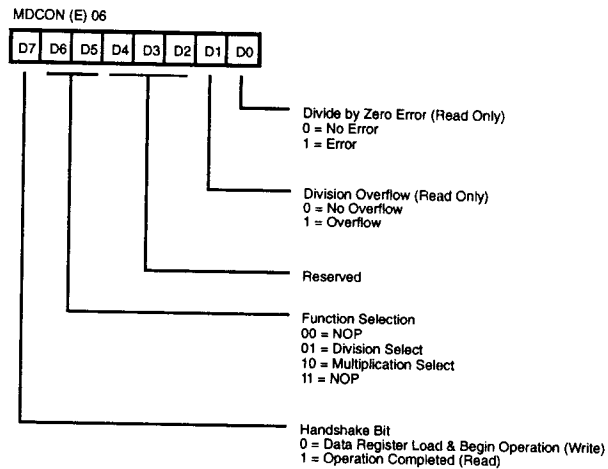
MDCON (E) 06

| D7 | D6 | D5 | D4 | D3 | D2 | D1 | D0 |
|---|---|---|---|---|---|---|---|

Divide by Zero Error (Read Only)
0 = No Error
1 = Error

Division Overflow (Read Only)
0 = No Overflow
1 = Overflow

Reserved

Function Selection
00 = NOP
01 = Division Select
10 = Multiplication Select
11 = NOP

Handshake Bit
0 = Data Register Load & Begin Operation (Write)
1 = Operation Completed (Read)